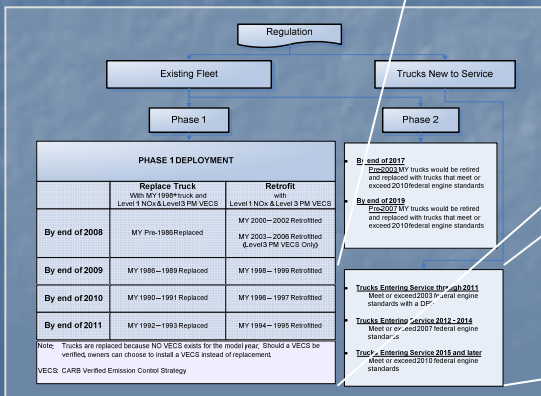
Regulation

Existing Fleet

Trucks New to Service

Phase 1

Phase 2

PHASE 1 DEPLOYMENT

| | Replace Truck With MY1998+truck and Level 1 NOx & Level 3 PM VECS | Retrofit with Level 1 NOx & Level 3 PM VECS |
|---|---|---|
| By end of 2008 | MY Pre-1986 Replaced | MY 2000 – 2002 Retrofitted MY 2003 – 2006 Retrofitted (Level 3 PM VECS Only) |
| By end of 2009 | MY 1986 – 1989 Replaced | MY 1998 – 1999 Retrofitted |
| By end of 2010 | MY 1990 – 1991 Replaced | MY 1996 – 1997 Retrofitted |
| By end of 2011 | MY 1992 – 1993 Replaced | MY 1994 – 1995 Retrofitted |

Note: Trucks are replaced because NO VECS exists for the model year. Should a VECS be verified, owners can choose to install a VECS instead of replacement.

VECS: CARB Verified Emission Control Strategy

By end of 2017
Pre-2003 MY trucks would be retired and replaced with trucks that meet or exceed 2010 federal engine standards

By end of 2019
Pre-2007 MY trucks would be retired and replaced with trucks that meet or exceed 2010 federal engine standards

Trucks Entering Service through 2011
Meet or exceed 2003 federal engine standards with a DPF

Trucks Entering Service 2012 - 2014
Meet or exceed 2007 federal engine standards

Trucks Entering Service 2015 and later
Meet or exceed 2010 federal engine standards